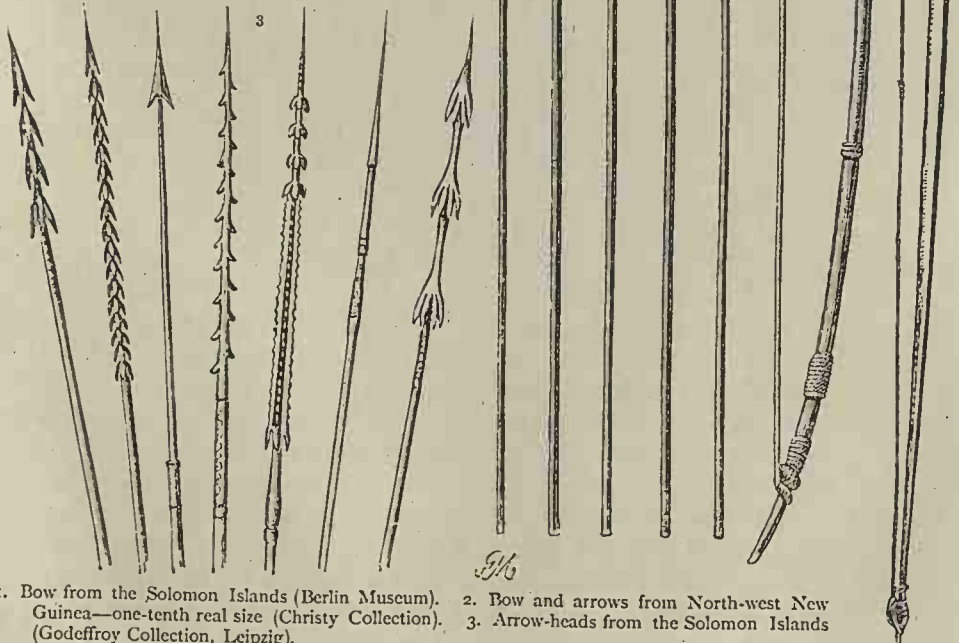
3

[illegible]. Bow from the Solomon Islands (Berlin Museum). 2. Bow and arrows from North-west New Guinea—one-tenth real size (Christy Collection). 3. Arrow-heads from the Solomon Islands (Godeffroy Collection, Leipzig).